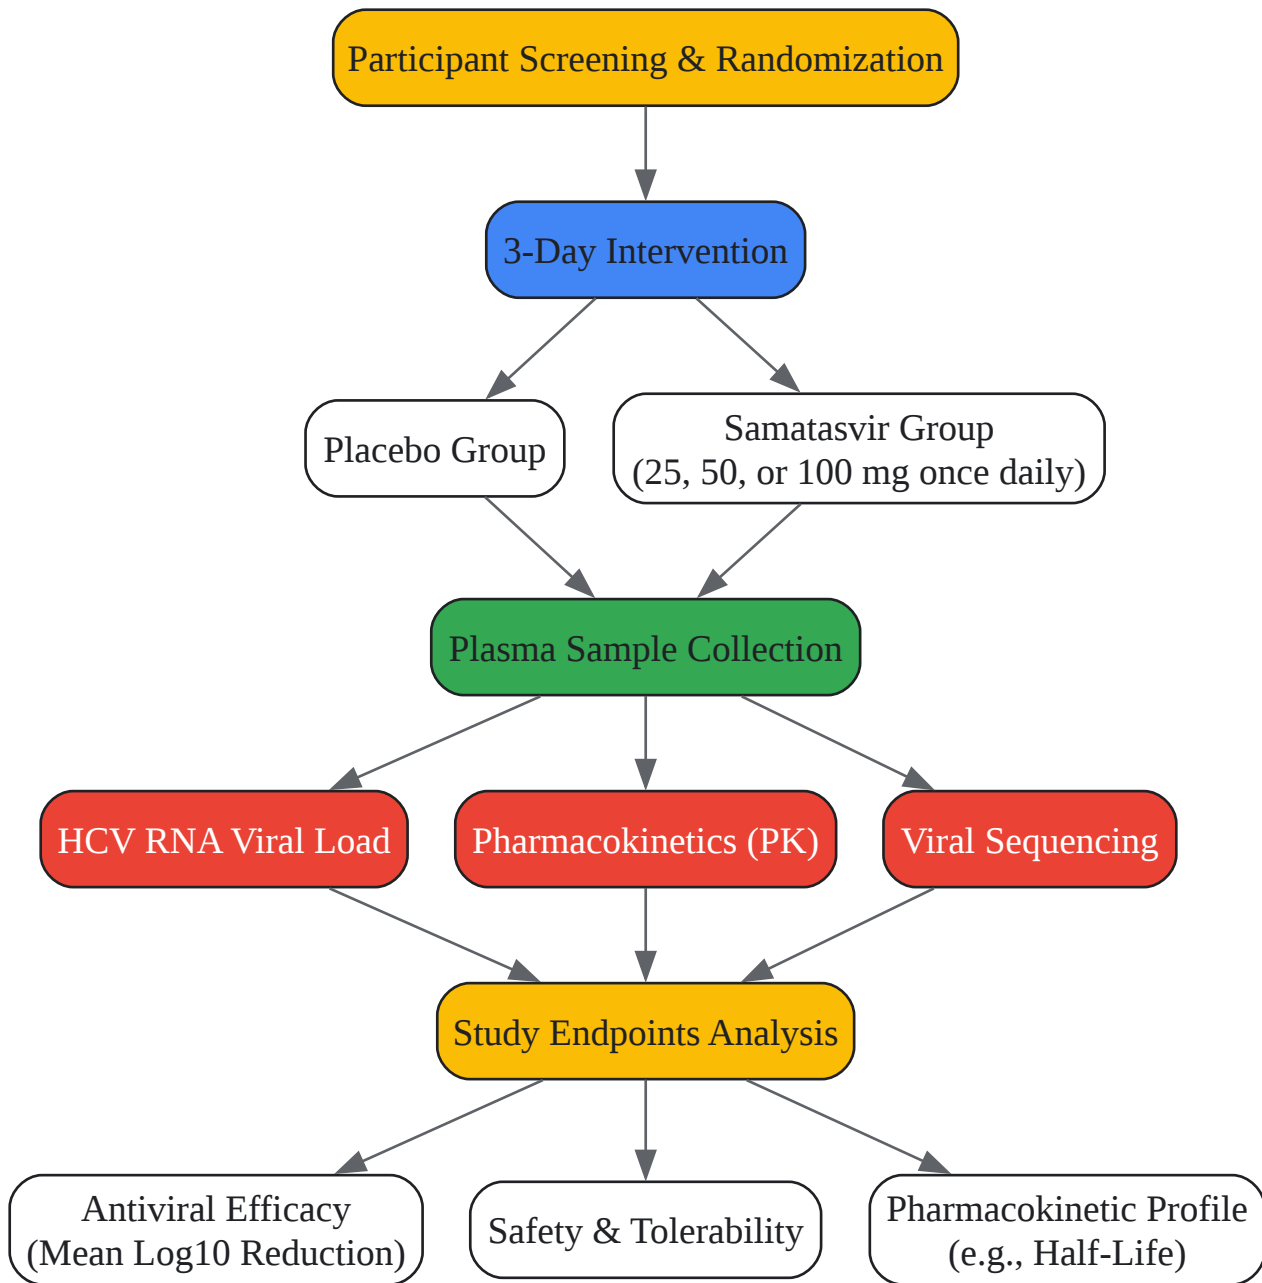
Participant Screening & Randomization

3-Day Intervention

Placebo Group

Samatasvir Group
(25, 50, or 100 mg once daily)

Plasma Sample Collection

HCV RNA Viral Load

Pharmacokinetics (PK)

Viral Sequencing

Study Endpoints Analysis

Antiviral Efficacy
(Mean Log10 Reduction)

Safety & Tolerability

Pharmacokinetic Profile
(e.g., Half-Life)